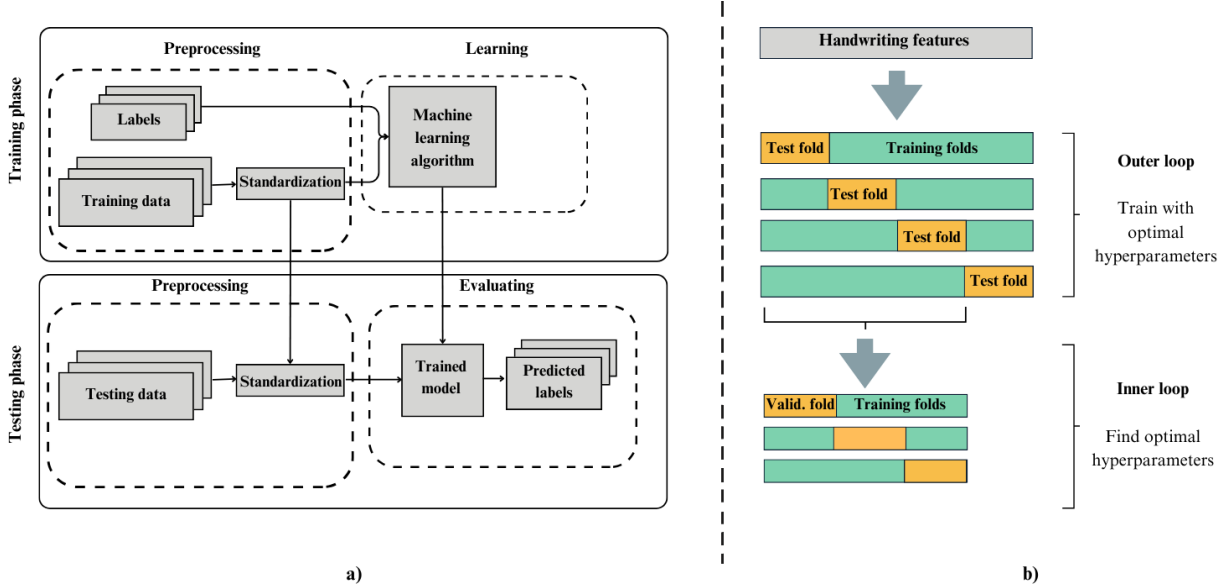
Training phase

Preprocessing

Learning

Labels

Training data

Standardization

Machine learning algorithm

Testing phase

Preprocessing

Evaluating

Testing data

Standardization

Trained model

Predicted labels

a)

Handwriting features

Test fold

Training folds

Test fold

Test fold

Test fold

Outer loop

Train with optimal hyperparameters

Valid. fold

Training folds

Inner loop

Find optimal hyperparameters

b)